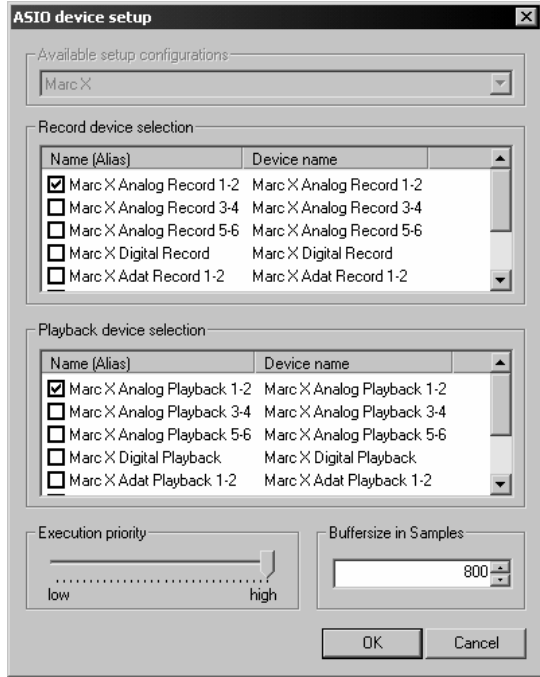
ASIO device setup

Available setup configurations

Marc X

Record device selection

| Name (Alias) | Device name |
|---|---|
| Marc X Analog Record 1-2 | Marc X Analog Record 1-2 |
| Marc X Analog Record 3-4 | Marc X Analog Record 3-4 |
| Marc X Analog Record 5-6 | Marc X Analog Record 5-6 |
| Marc X Digital Record | Marc X Digital Record |
| Marc X Adat Record 1-2 | Marc X Adat Record 1-2 |

Playback device selection

| Name (Alias) | Device name |
|---|---|
| Marc X Analog Playback 1-2 | Marc X Analog Playback 1-2 |
| Marc X Analog Playback 3-4 | Marc X Analog Playback 3-4 |
| Marc X Analog Playback 5-6 | Marc X Analog Playback 5-6 |
| Marc X Digital Playback | Marc X Digital Playback |
| Marc X Adat Playback 1-2 | Marc X Adat Playback 1-2 |

Execution priority

low high

Buffersize in Samples

800

OK Cancel